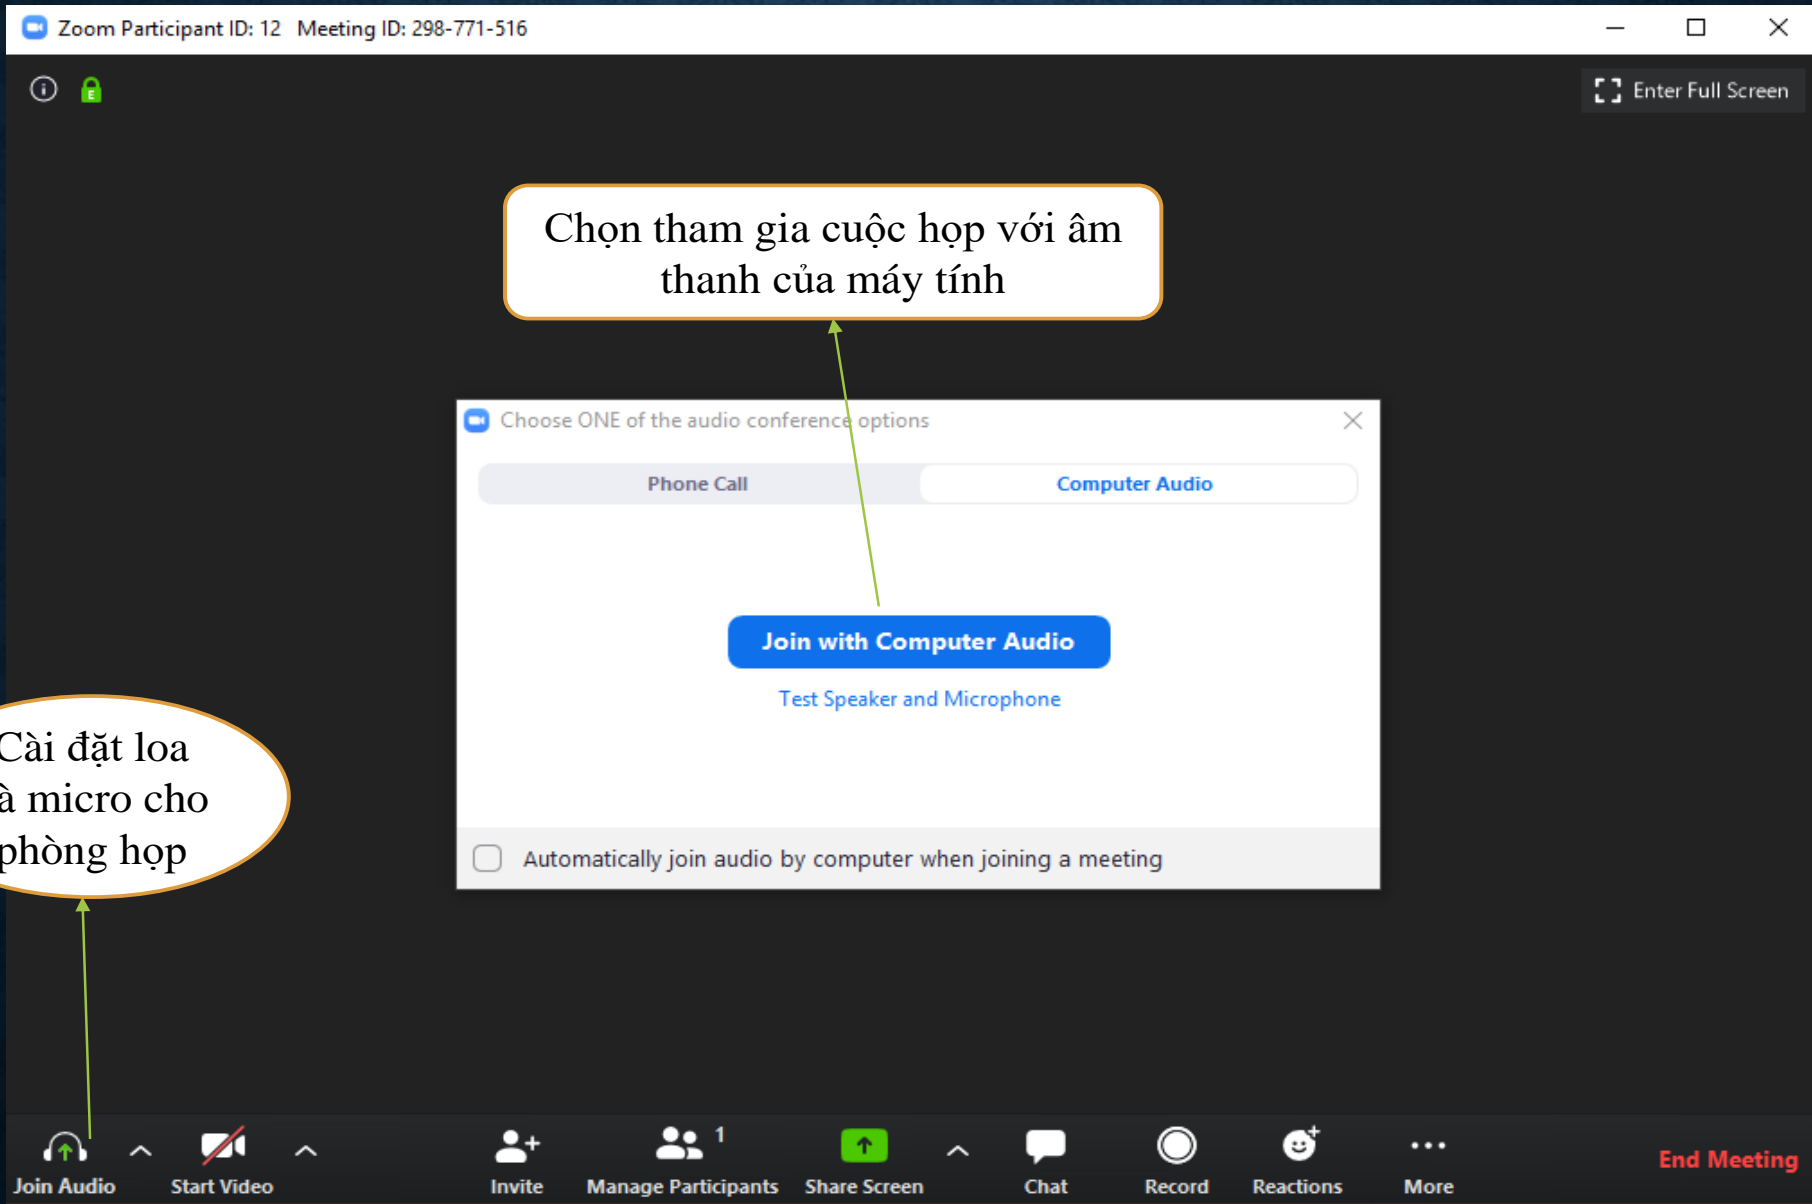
Zoom Participant ID: 12 Meeting ID: 298-771-516

Enter Full Screen

Chọn tham gia cuộc họp với âm thanh của máy tính

Choose ONE of the audio conference options

Phone Call

Computer Audio

Join with Computer Audio

Test Speaker and Microphone

Automatically join audio by computer when joining a meeting

Cài đặt loa à micro cho phòng họp

Join Audio

Start Video

Invite

Manage Participants 1

Share Screen

Chat

Record

Reactions

More

End Meeting